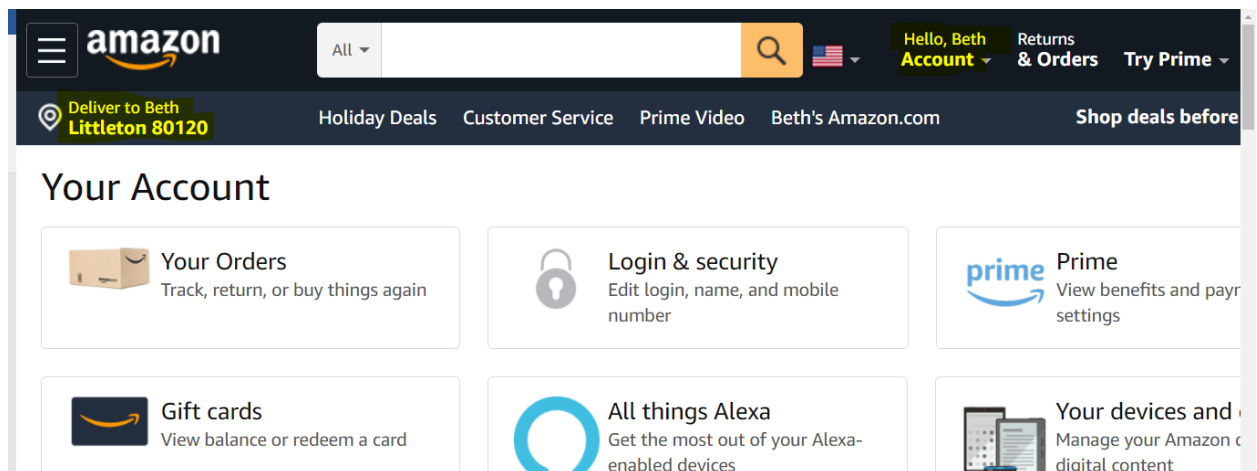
amazon

All

Hello, Beth
Account

Returns
& Orders

Try Prime

Deliver to Beth
Littleton 80120

Holiday Deals Customer Service Prime Video Beth's Amazon.com

Shop deals before

Your Account

Your Orders
Track, return, or buy things again

Login & security
Edit login, name, and mobile number

prime

Prime
View benefits and payr settings

Gift cards
View balance or redeem a card

All things Alexa
Get the most out of your Alexa-enabled devices

Your devices and
Manage your Amazon
digital content